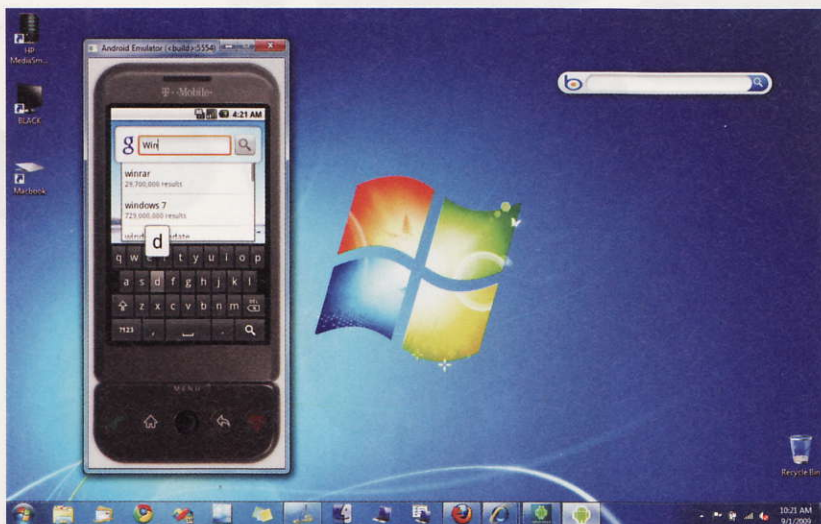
HP MediaSm...

BLACK

Macbook

Android Emulator (<build>:5554)

T-Mobile

4:21 AM

Win

winrar
29,700,000 results

windows 7
723,000,000 results

d

q w e r t y u i o p
a s d f g h j k l
z x c v b n m
?123 , . 

MENU

Recycle Bin

10:21 AM
9/1/2009